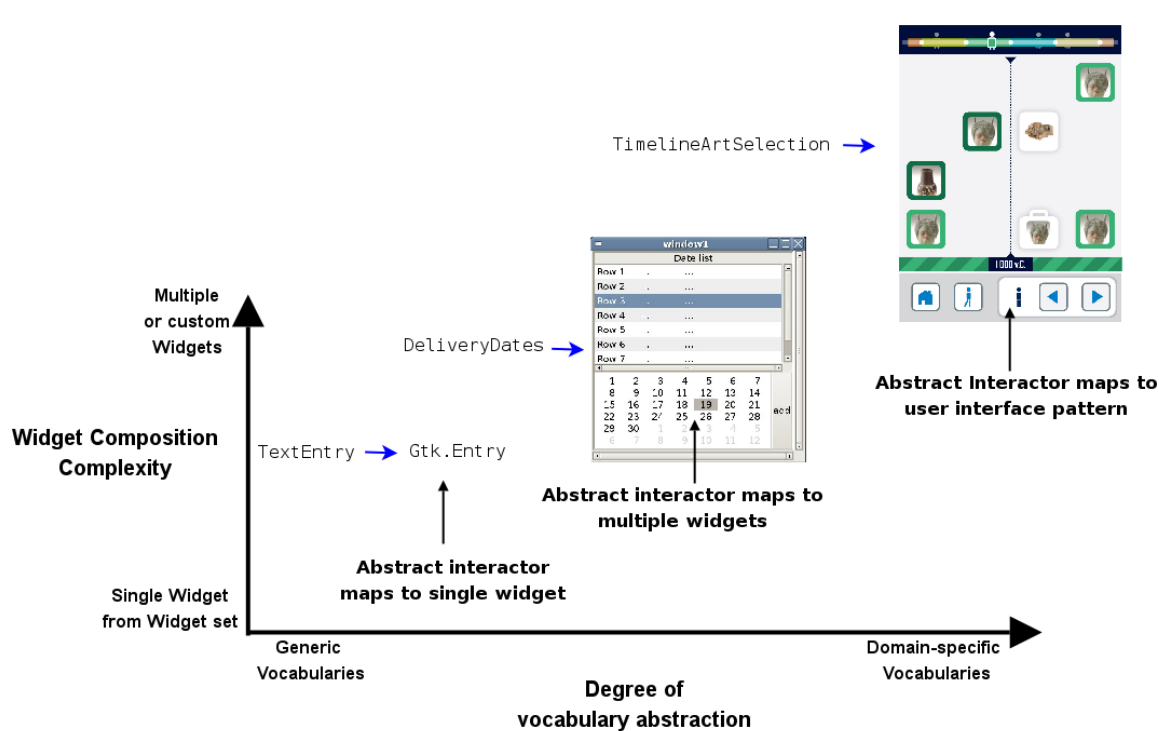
TimelineArtSelection

1000 v.C.

Abstract Interactor maps to user interface pattern

Multiple or custom Widgets

window1

Date list

| Row 1 | . | ... |
|---|---|---|
| Row 2 | . | ... |
| Row 3 | . | ... |
| Row 4 | . | ... |
| Row 5 | . | ... |
| Row 6 | . | ... |
| Row 7 | . | ... |

DeliveryDates

| 1 | 2 | 3 | 4 | 5 | 6 | 7 |
|---|---|---|---|---|---|---|
| 8 | 9 | 10 | 11 | 12 | 13 | 14 |
| 15 | 16 | 17 | 18 | 19 | 20 | 21 |
| 22 | 23 | 24 | 25 | 26 | 27 | 28 |
| 29 | 30 | 1 | 2 | 3 | 4 | 5 |
| 6 | 7 | 8 | 9 | 10 | 11 | 12 |

add

Widget Composition Complexity

TextEntry Gtk.Entry

Abstract interactor maps to multiple widgets

Abstract interactor maps to single widget

Single Widget from Widget set

Generic Vocabularies

Domain-specific Vocabularies

Degree of vocabulary abstraction